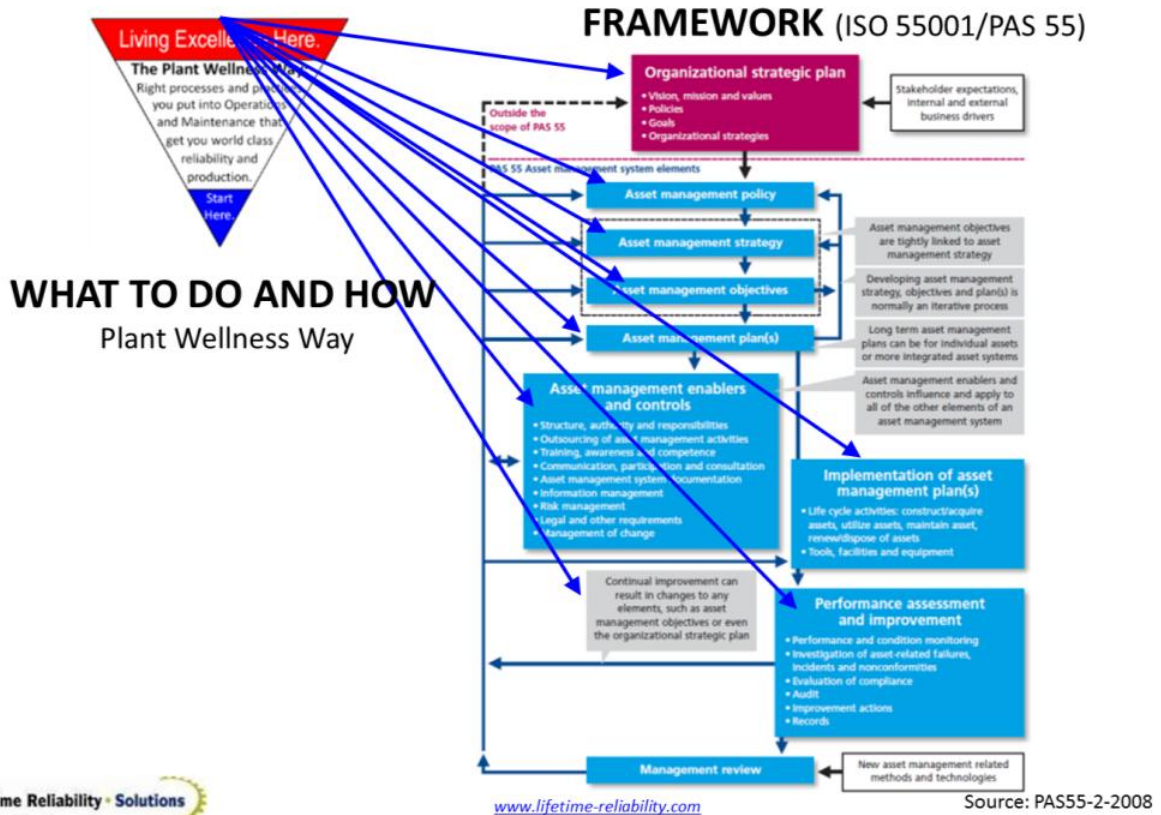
FRAMEWORK (ISO 55001/PAS 55)

Living Excelle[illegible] Here.
The Plant Wellness Way
Right processes and pr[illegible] you put into Operations and Maintenance that get you world class reliability and production.
Start Here.

WHAT TO DO AND HOW
Plant Wellness Way

Organizational strategic plan
• Vision, mission and values
• Policies
• Goals
• Organizational strategies

Stakeholder expectations, internal and external business drivers

Outside the scope of PAS 55

PAS 55 Asset ma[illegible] system elements

Asset management policy

Asset management strategy

Asset management objectives are tightly linked to asset management strategy

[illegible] management objectives

Developing asset management strategy, objectives and plan(s) is normally an iterative process

Asset man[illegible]ment plan(s)

Long term asset management plans can be for individual assets or more integrated asset systems

Asse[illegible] management enablers and controls
• Structure, auth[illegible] and responsibilities
• Outsourcing of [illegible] management activities
• Training, awareness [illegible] competence
• Communication, particip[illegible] and consultation
• Asset management system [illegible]ocumentation
• Information management
• Risk management
• Legal and other requirements
• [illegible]anagement of change

Asset management enablers and controls influence and apply to all of the other elements of an asset management system

Implementation of asset management plan(s)
• Life cycle activities: construct/acquire assets, utilize assets, maintain asset, renew/dispose of assets
• Tools, facilities and equipment

Continual improvement can result in changes to any elements, such as asset management objectives or even the organizational strategic plan

Performance assessment and improvement
• Performance and condition monitoring
• Investigation of asset-related failures, incidents and nonconformities
• Evaluation of compliance
• Audit
• Improvement actions
• Records

Management review

New asset management related methods and technologies

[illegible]me Reliability · Solutions

www.lifetime-reliability.com

Source: PAS55-2-2008